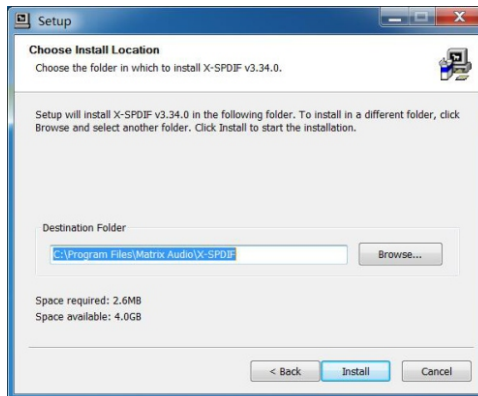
Setup

Choose Install Location

Choose the folder in which to install X-SPDIF v3.34.0.

Setup will install X-SPDIF v3.34.0 in the following folder. To install in a different folder, click Browse and select another folder. Click Install to start the installation.

Destination Folder

C:\Program Files\Matrix Audio\X-SPDIF

Browse...

Space required: 2.6MB

Space available: 4.0GB

< Back

Install

Cancel